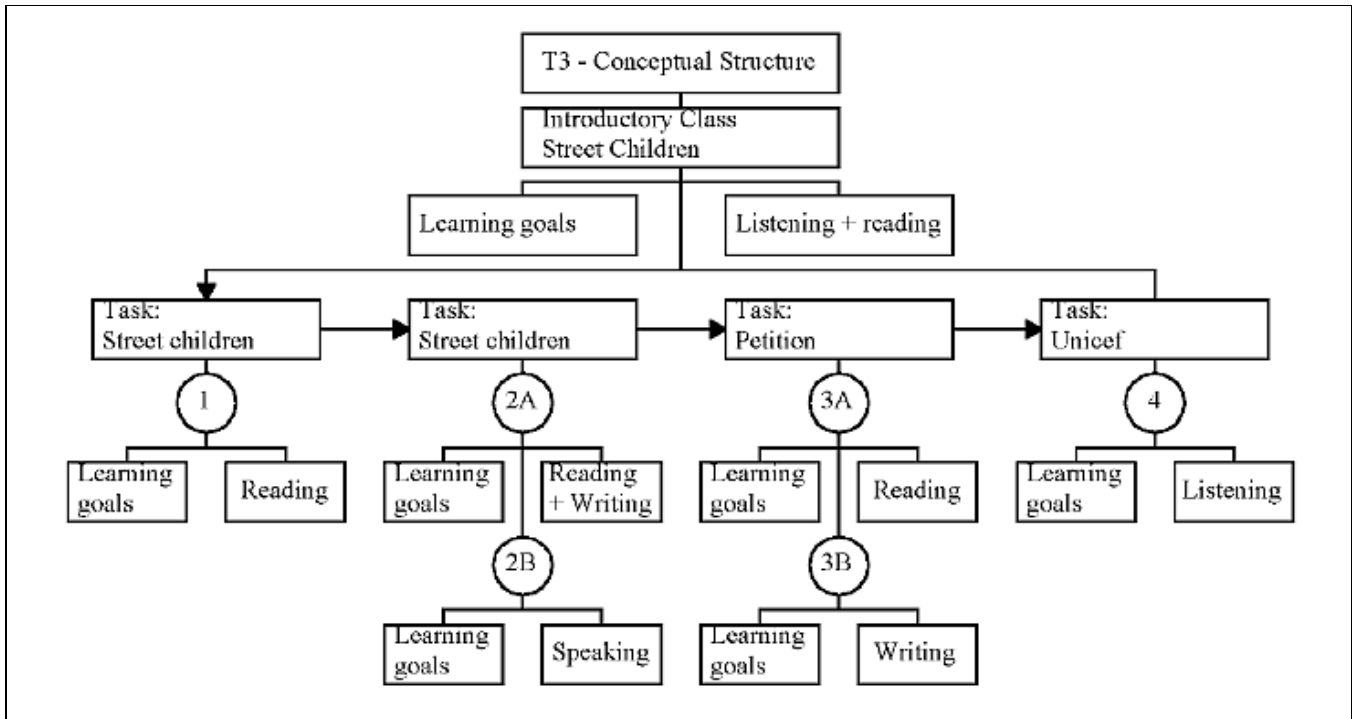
T3 - Conceptual Structure

Introductory Class
Street Children

Learning goals

Listening + reading

Task:
Street children

1

Learning goals

Reading

Task:
Street children

2A

Learning goals

Reading + Writing

2B

Learning goals

Speaking

Task:
Petition

3A

Learning goals

Reading

3B

Learning goals

Writing

Task:
Unicef

4

Learning goals

Listening